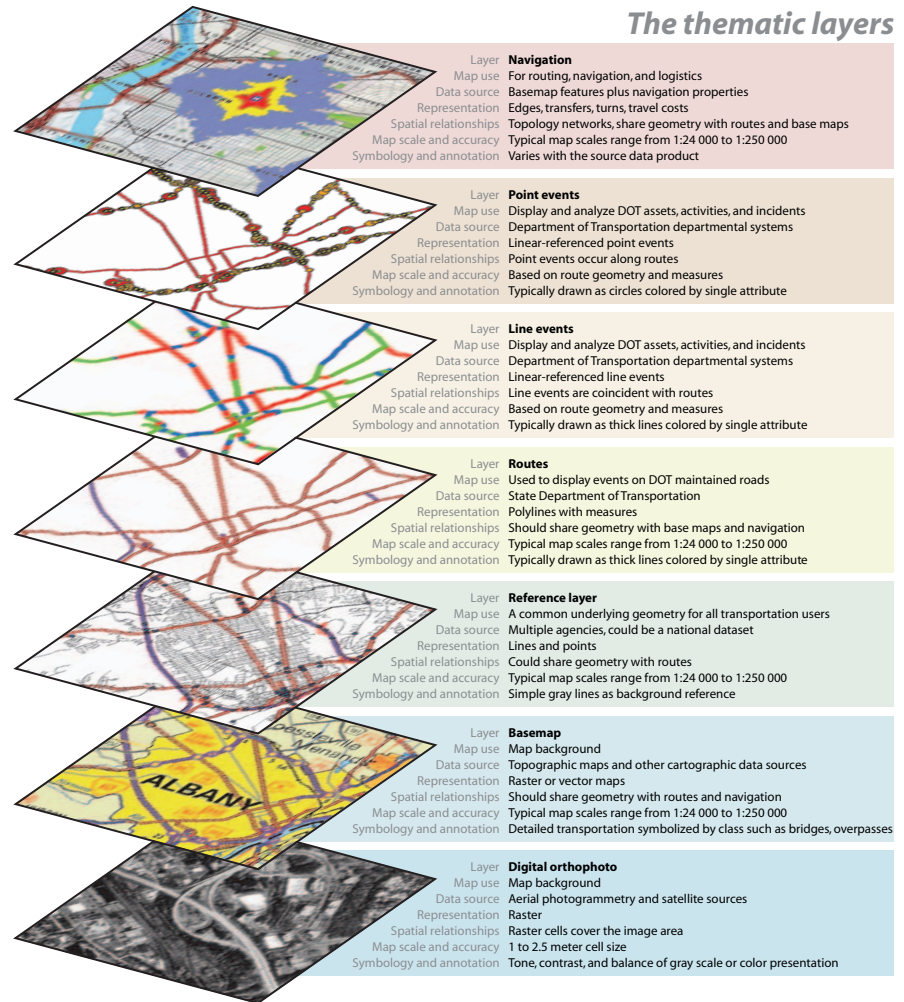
The thematic layers

| | |
|---|---|
| Layer | **Navigation** |
| Map use | For routing, navigation, and logistics |
| Data source | Basemap features plus navigation properties |
| Representation | Edges, transfers, turns, travel costs |
| Spatial relationships | Topology networks, share geometry with routes and base maps |
| Map scale and accuracy | Typical map scales range from 1:24 000 to 1:250 000 |
| Symbology and annotation | Varies with the source data product |

| | |
|---|---|
| Layer | **Point events** |
| Map use | Display and analyze DOT assets, activities, and incidents |
| Data source | Department of Transportation departmental systems |
| Representation | Linear-referenced point events |
| Spatial relationships | Point events occur along routes |
| Map scale and accuracy | Based on route geometry and measures |
| Symbology and annotation | Typically drawn as circles colored by single attribute |

| | |
|---|---|
| Layer | **Line events** |
| Map use | Display and analyze DOT assets, activities, and incidents |
| Data source | Department of Transportation departmental systems |
| Representation | Linear-referenced line events |
| Spatial relationships | Line events are coincident with routes |
| Map scale and accuracy | Based on route geometry and measures |
| Symbology and annotation | Typically drawn as thick lines colored by single attribute |

| | |
|---|---|
| Layer | **Routes** |
| Map use | Used to display events on DOT maintained roads |
| Data source | State Department of Transportation |
| Representation | Polylines with measures |
| Spatial relationships | Should share geometry with base maps and navigation |
| Map scale and accuracy | Typical map scales range from 1:24 000 to 1:250 000 |
| Symbology and annotation | Typically drawn as thick lines colored by single attribute |

| | |
|---|---|
| Layer | **Reference layer** |
| Map use | A common underlying geometry for all transportation users |
| Data source | Multiple agencies, could be a national dataset |
| Representation | Lines and points |
| Spatial relationships | Could share geometry with routes |
| Map scale and accuracy | Typical map scales range from 1:24 000 to 1:250 000 |
| Symbology and annotation | Simple gray lines as background reference |

| | |
|---|---|
| Layer | **Basemap** |
| Map use | Map background |
| Data source | Topographic maps and other cartographic data sources |
| Representation | Raster or vector maps |
| Spatial relationships | Should share geometry with routes and navigation |
| Map scale and accuracy | Typical map scales range from 1:24 000 to 1:250 000 |
| Symbology and annotation | Detailed transportation symbolized by class such as bridges, overpasses |

| | |
|---|---|
| Layer | **Digital orthophoto** |
| Map use | Map background |
| Data source | Aerial photogrammetry and satellite sources |
| Representation | Raster |
| Spatial relationships | Raster cells cover the image area |
| Map scale and accuracy | 1 to 2.5 meter cell size |
| Symbology and annotation | Tone, contrast, and balance of gray scale or color presentation |

ALBANY
Loudonville
Menands